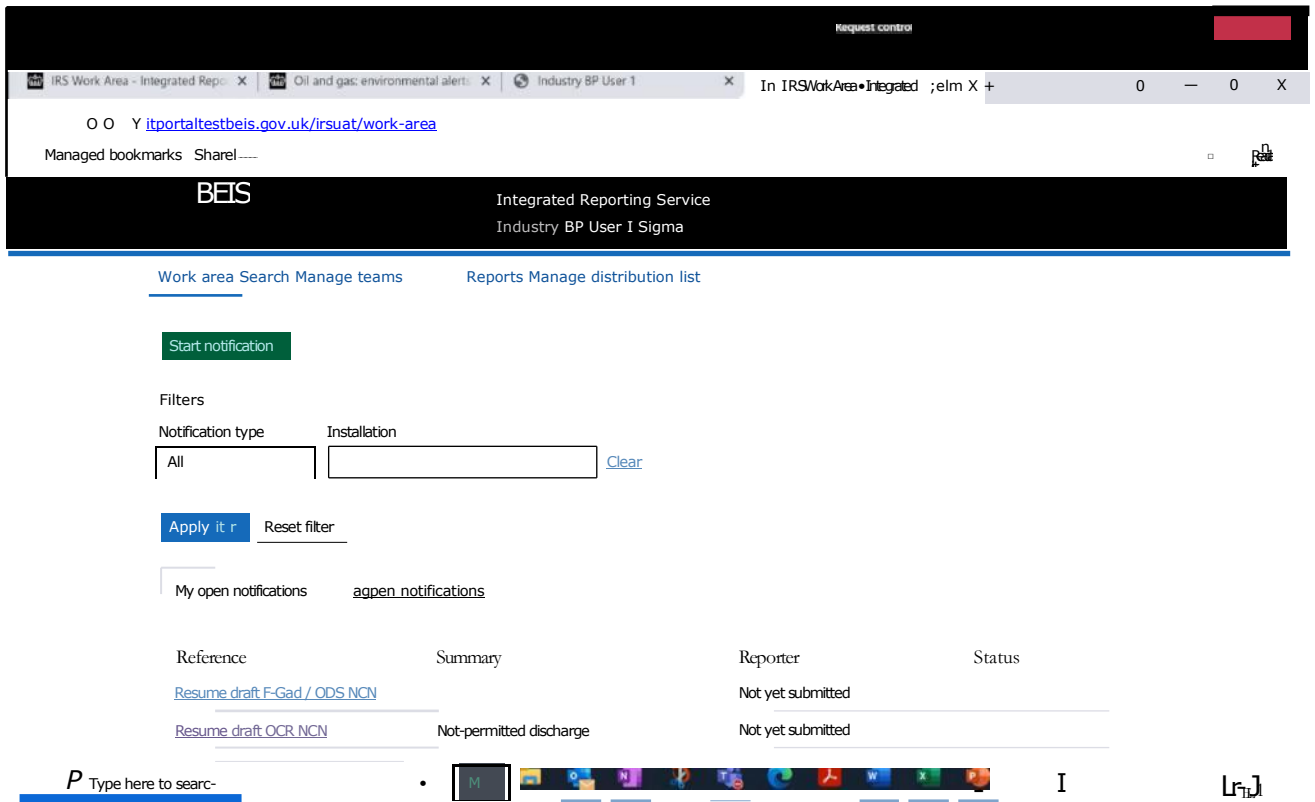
Request control

IRS Work Area - Integrated Repo X | Oil and gas: environmental alerts X | Industry BP User 1 X | In IRS Work Area • Integrated ;elm X +

0 — 0 X

O O Y itportaltestbeis.gov.uk/irsuat/work-area

Managed bookmarks Sharel----

BEIS

Integrated Reporting Service

Industry BP User I Sigma

Work area Search Manage teams Reports Manage distribution list

Start notification

Filters

Notification type

All

Installation

Clear

Apply it r

Reset filter

My open notifications agpen notifications

| Reference | Summary | Reporter | Status |
|---|---|---|---|
| Resume draft F-Gad / ODS NCN | | Not yet submitted | |
| Resume draft OCR NCN | Not-permitted discharge | Not yet submitted | |

P Type here to searc-